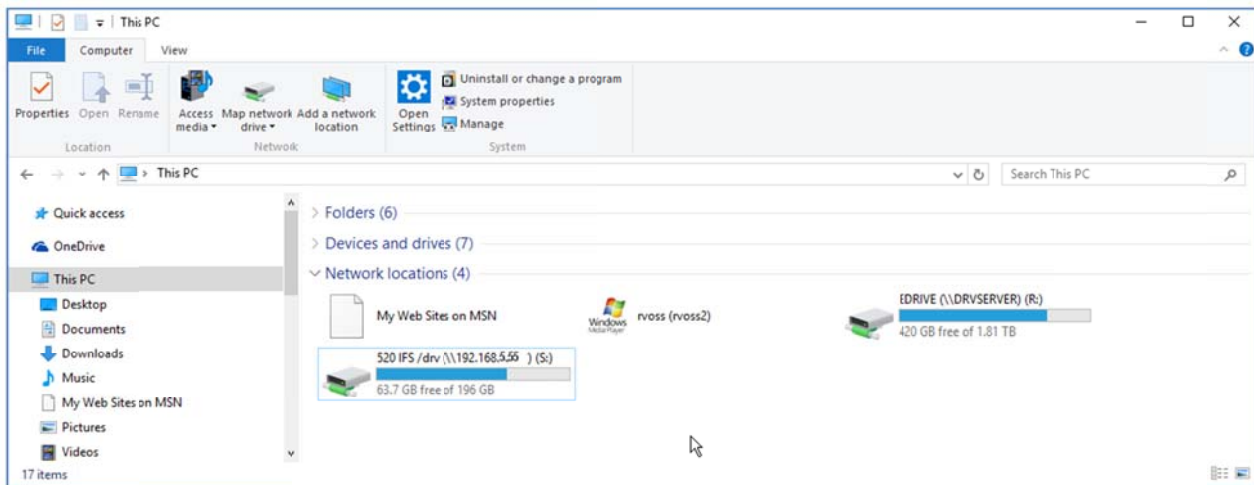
This PC

File Computer View

Properties Open Rename
Location

Access media ▾ Map network drive ▾ Add a network location
Network

Open Settings
Uninstall or change a program
System properties
Manage
System

This PC

Search This PC

Quick access
OneDrive
This PC
Desktop
Documents
Downloads
Music
My Web Sites on MSN
Pictures
Videos

17 items

Folders (6)
Devices and drives (7)
Network locations (4)

My Web Sites on MSN

Windows Media Player
rvoss (rvoss2)

EDRIVE (\\DRVSERVER) (R:)
420 GB free of 1.81 TB

520 IFS /drv (\\192.168.5.56 ) (S:)
63.7 GB free of 196 GB